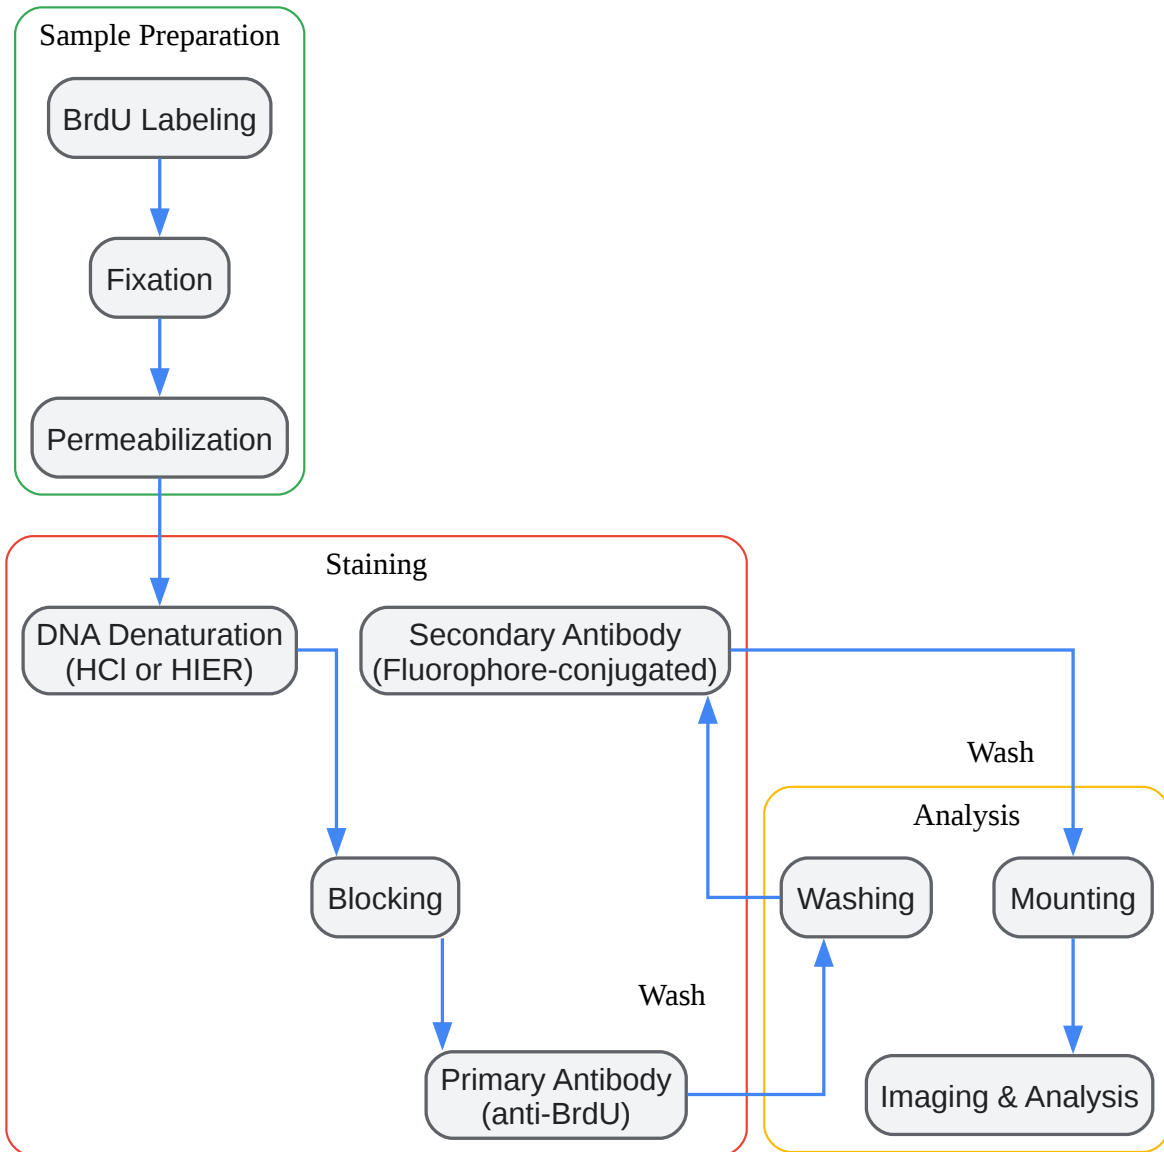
Sample Preparation

BrdU Labeling

Fixation

Permeabilization

Staining

DNA Denaturation (HCl or HIER)

Secondary Antibody (Fluorophore-conjugated)

Wash

Analysis

Blocking

Washing

Mounting

Wash

Primary Antibody (anti-BrdU)

Imaging & Analysis